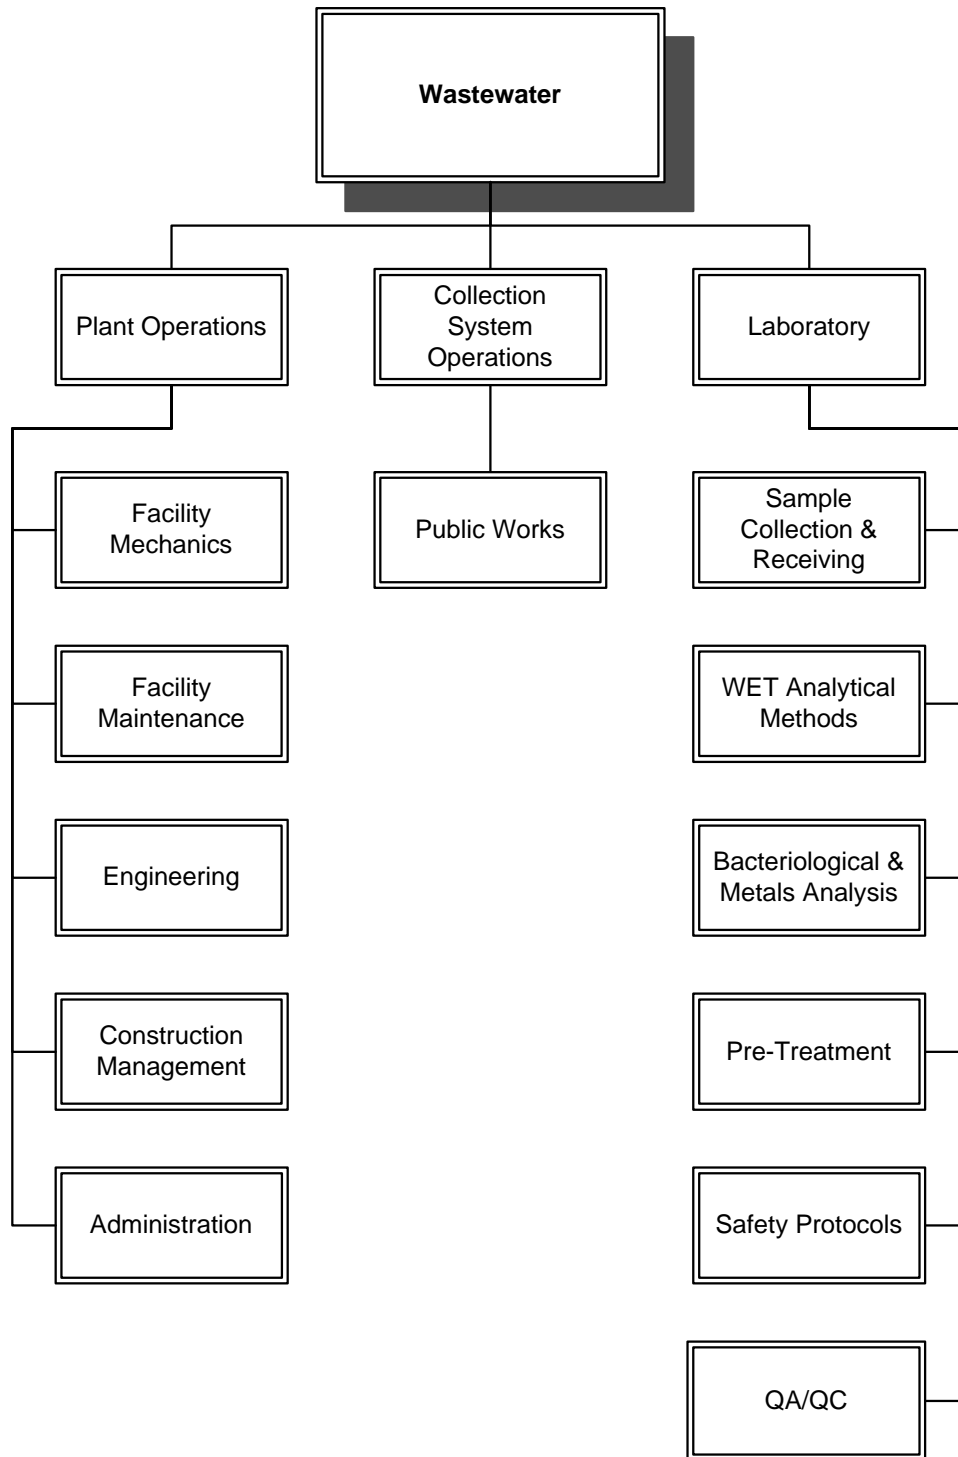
Wastewater

Plant Operations

Collection System Operations

Laboratory

Facility Mechanics

Public Works

Sample Collection & Receiving

Facility Maintenance

WET Analytical Methods

Engineering

Bacteriological & Metals Analysis

Construction Management

Pre-Treatment

Administration

Safety Protocols

QA/QC